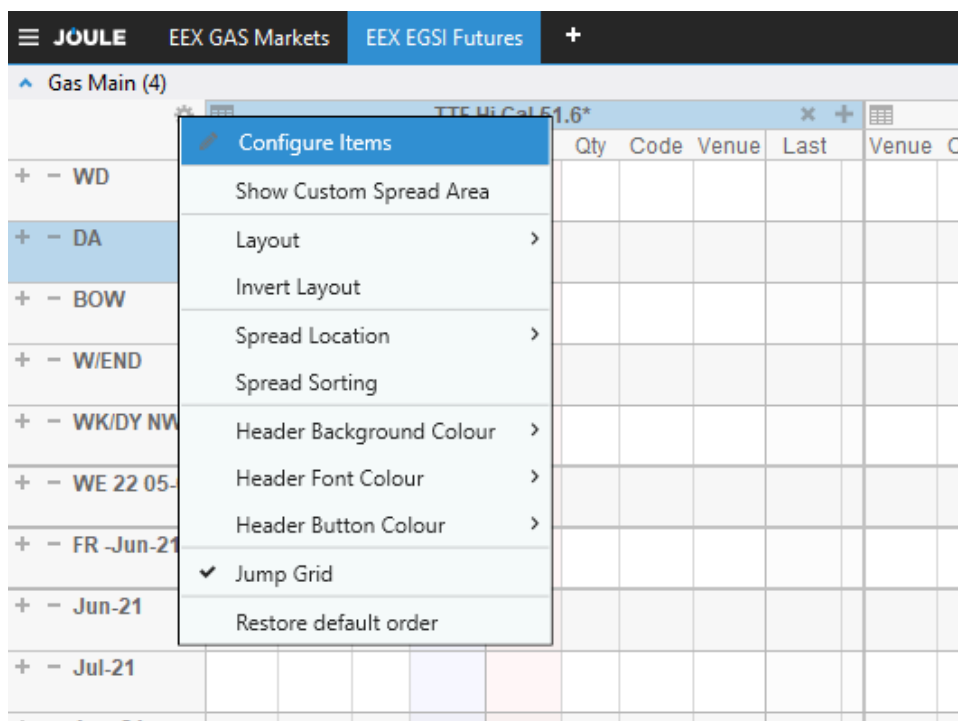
JOULE EEX GAS Markets EEX EGSI Futures +

Gas Main (4)

TTF Hi Cal 51.6*

Qty Code Venue Last Venue C

Configure Items
Show Custom Spread Area
Layout
Invert Layout
Spread Location
Spread Sorting
Header Background Colour
Header Font Colour
Header Button Colour
Jump Grid
Restore default order

+ − WD
+ − DA
+ − BOW
+ − W/END
+ − WK/DY NW
+ − WE 22 05-
+ − FR -Jun-21
+ − Jun-21
+ − Jul-21